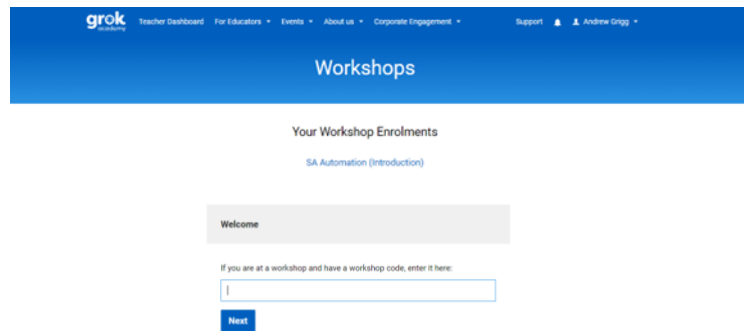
grok academy

Teacher Dashboard For Educators ▾ Events ▾ About us ▾ Corporate Engagement ▾ Support Andrew Grigg ▾

Workshops

Your Workshop Enrolments

SA Automation (Introduction)

Welcome

If you are at a workshop and have a workshop code, enter it here:

Next